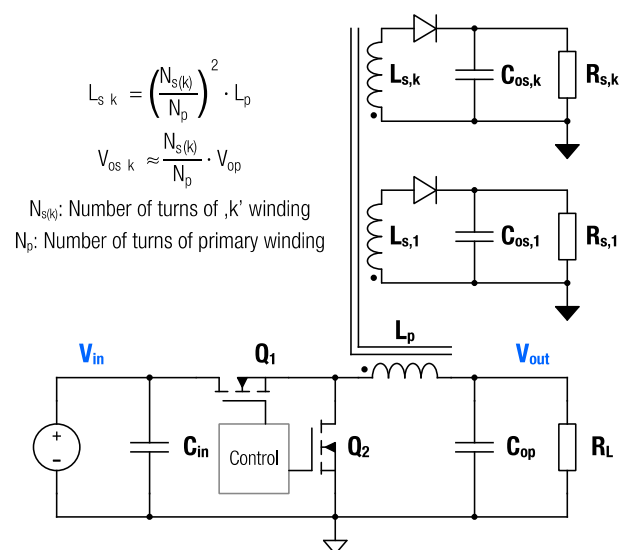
$L_{s\ k} = \left(\frac{N_{s(k)}}{N_p}\right)^2 \cdot L_p$

$V_{os\ k} \approx \frac{N_{s(k)}}{N_p} \cdot V_{op}$

$N_{s(k)}$: Number of turns of ‚k' winding
$N_p$: Number of turns of primary winding

$L_{s,k}$ $C_{os,k}$ $R_{s,k}$

$L_{s,1}$ $C_{os,1}$ $R_{s,1}$

$L_p$

$V_{in}$ $Q_1$ $V_{out}$

+
-
$C_{in}$ Control $Q_2$ $C_{op}$ $R_L$